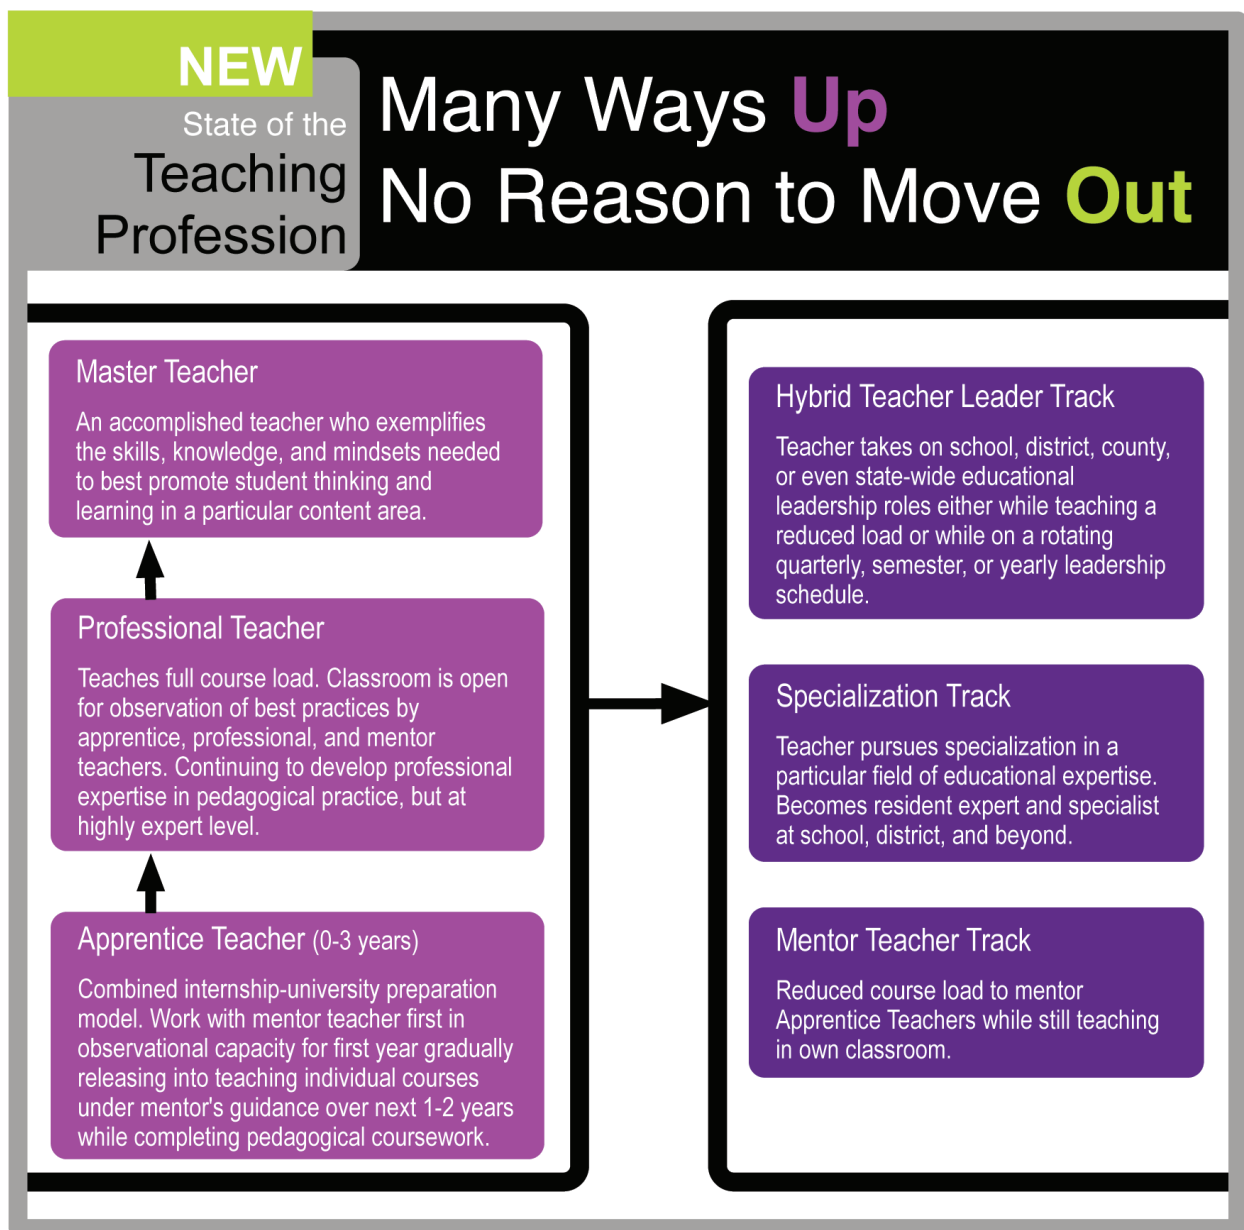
NEW
State of the Teaching Profession

Many Ways Up
No Reason to Move Out

Master Teacher

An accomplished teacher who exemplifies the skills, knowledge, and mindsets needed to best promote student thinking and learning in a particular content area.

Professional Teacher

Teaches full course load. Classroom is open for observation of best practices by apprentice, professional, and mentor teachers. Continuing to develop professional expertise in pedagogical practice, but at highly expert level.

Apprentice Teacher (0-3 years)

Combined internship-university preparation model. Work with mentor teacher first in observational capacity for first year gradually releasing into teaching individual courses under mentor's guidance over next 1-2 years while completing pedagogical coursework.

Hybrid Teacher Leader Track

Teacher takes on school, district, county, or even state-wide educational leadership roles either while teaching a reduced load or while on a rotating quarterly, semester, or yearly leadership schedule.

Specialization Track

Teacher pursues specialization in a particular field of educational expertise. Becomes resident expert and specialist at school, district, and beyond.

Mentor Teacher Track

Reduced course load to mentor Apprentice Teachers while still teaching in own classroom.